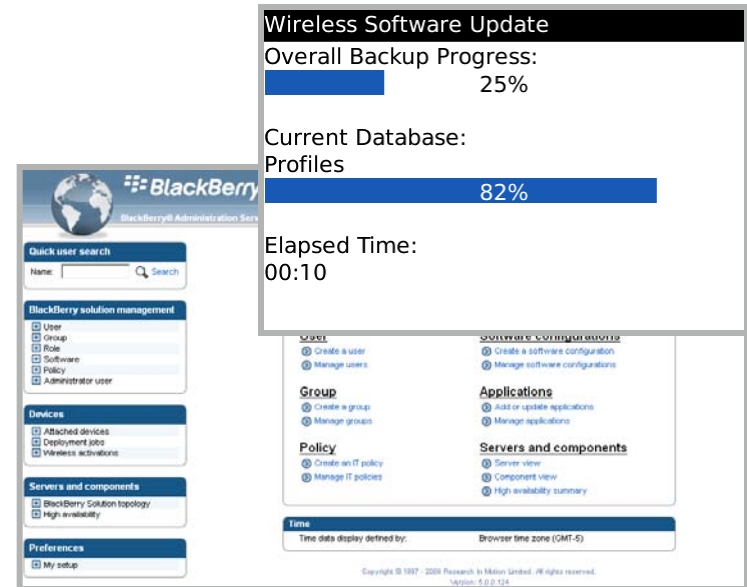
Wireless Software Update

Overall Backup Progress:

25%

Current Database:

Profiles

82%

Elapsed Time:

00:10

BlackBerry

BlackBerry® Administration Serv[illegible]

Quick user search

Name: Search

BlackBerry solution management

User
Group
Role
Software
Policy
Administrator user

Devices

Attached devices
Deployment jobs
Wireless activations

Servers and components

BlackBerry Solution topology
High availability

Preferences

My setup

User

Create a user
Manage users

Software configurations

Create a software configuration
Manage software configurations

Group

Create a group
Manage groups

Applications

Add or update applications
Manage applications

Policy

Create an IT policy
Manage IT policies

Servers and components

Server view
Component view
High availability summary

Time

Time data display defined by: Browser time zone (GMT-5)

Copyright © 1997 - 2009 Research In Motion Limited. All rights reserved.
Version: 5.0.0.124